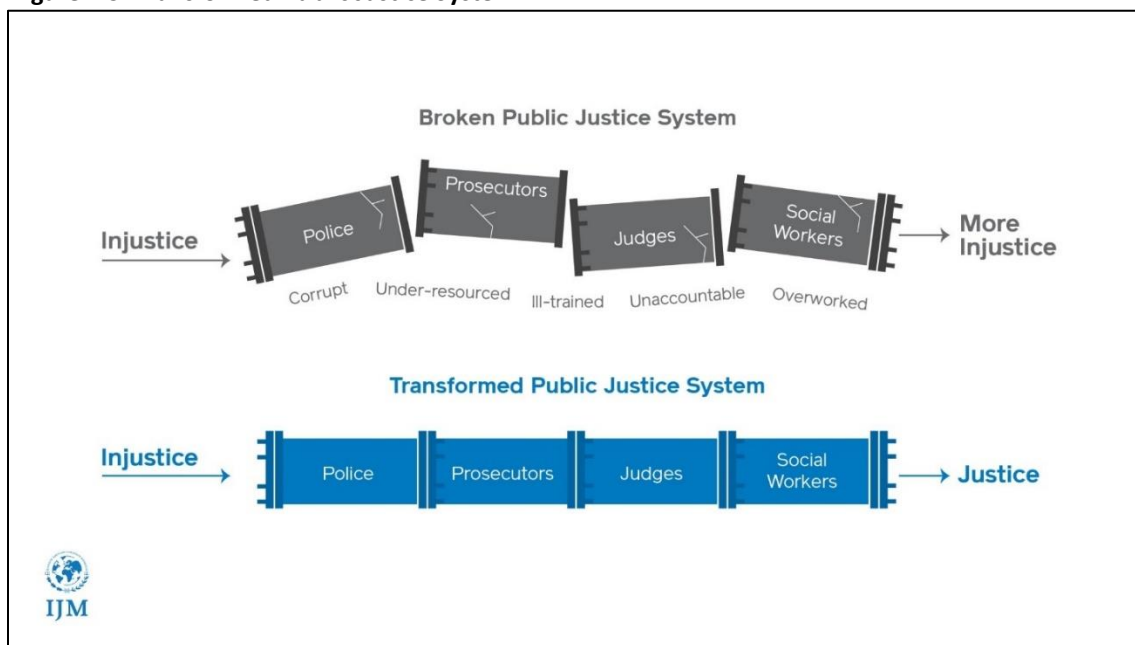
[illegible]

Broken Public Justice System

Injustice

Police

Prosecutors

Judges

Social Workers

More Injustice

Corrupt

Under-resourced

Ill-trained

Unaccountable

Overworked

Transformed Public Justice System

Injustice

Police

Prosecutors

Judges

Social Workers

Justice

IJM